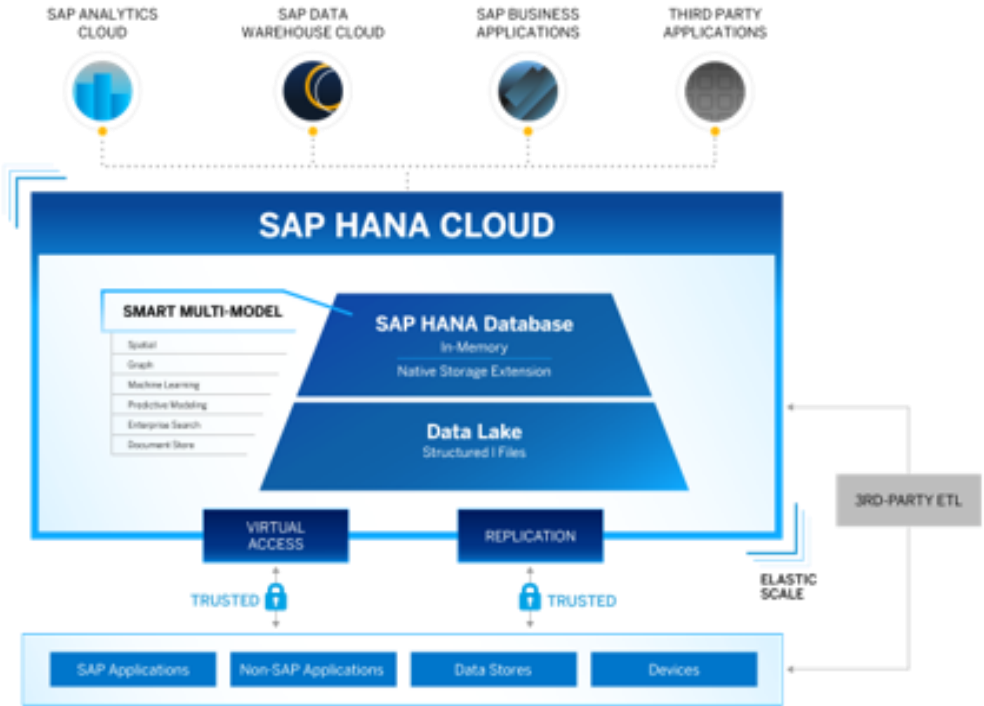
SAP ANALYTICS CLOUD

SAP DATA WAREHOUSE CLOUD

SAP BUSINESS APPLICATIONS

THIRD PARTY APPLICATIONS

SAP HANA CLOUD

SMART MULTI-MODEL

Spatial

Graph

Machine Learning

Predictive Modeling

Enterprise Search

Document Store

SAP HANA Database

In-Memory

Native Storage Extension

Data Lake

Structured | Files

VIRTUAL ACCESS

REPLICATION

3RD-PARTY ETL

ELASTIC SCALE

TRUSTED

TRUSTED

SAP Applications

Non-SAP Applications

Data Stores

Devices